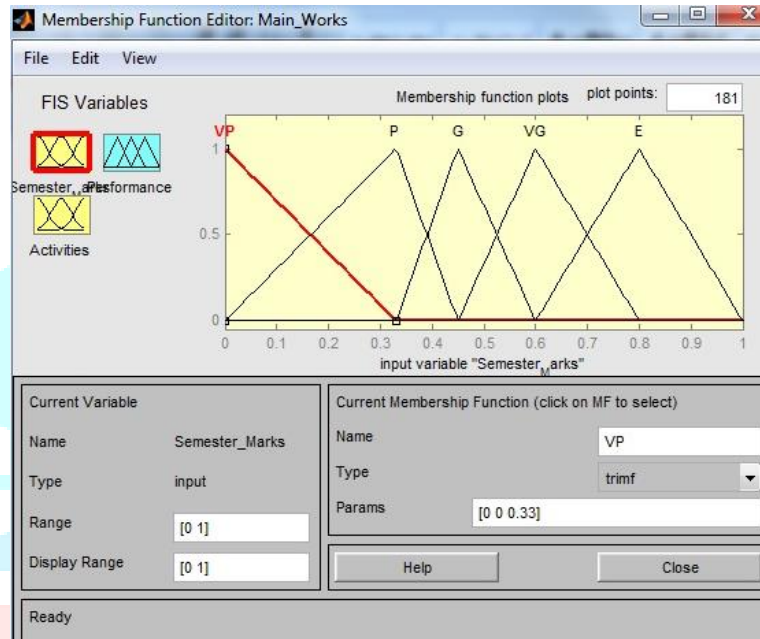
Membership Function Editor: Main_Works

File Edit View

FIS Variables

Membership function plots

plot points: 181

VP P G VG E

1

0.5

0

Semester_Marks Performance

Activities

0 0.1 0.2 0.3 0.4 0.5 0.6 0.7 0.8 0.9 1

input variable "Semester_Marks"

Current Variable

Name Semester_Marks

Type input

Range [0 1]

Display Range [0 1]

Current Membership Function (click on MF to select)

Name VP

Type trimf

Params [0 0 0.33]

Help

Close

Ready